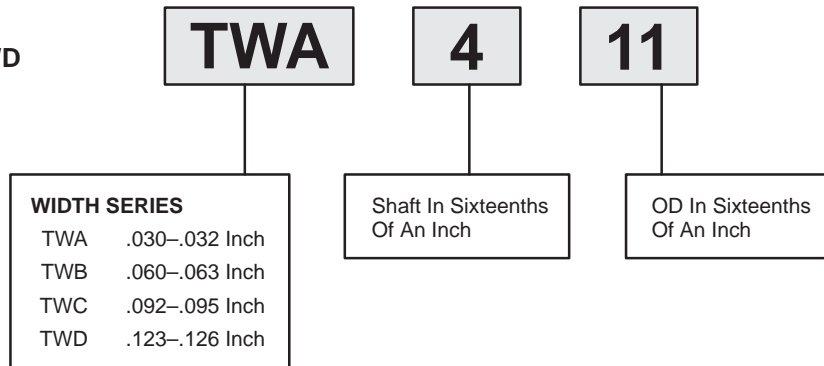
D

TWA

4

11

WIDTH SERIES

| | |
|---|---|
| TWA | .030–.032 Inch |
| TWB | .060–.063 Inch |
| TWC | .092–.095 Inch |
| TWD | .123–.126 Inch |

Shaft In Sixteenths Of An Inch

OD In Sixteenths Of An Inch